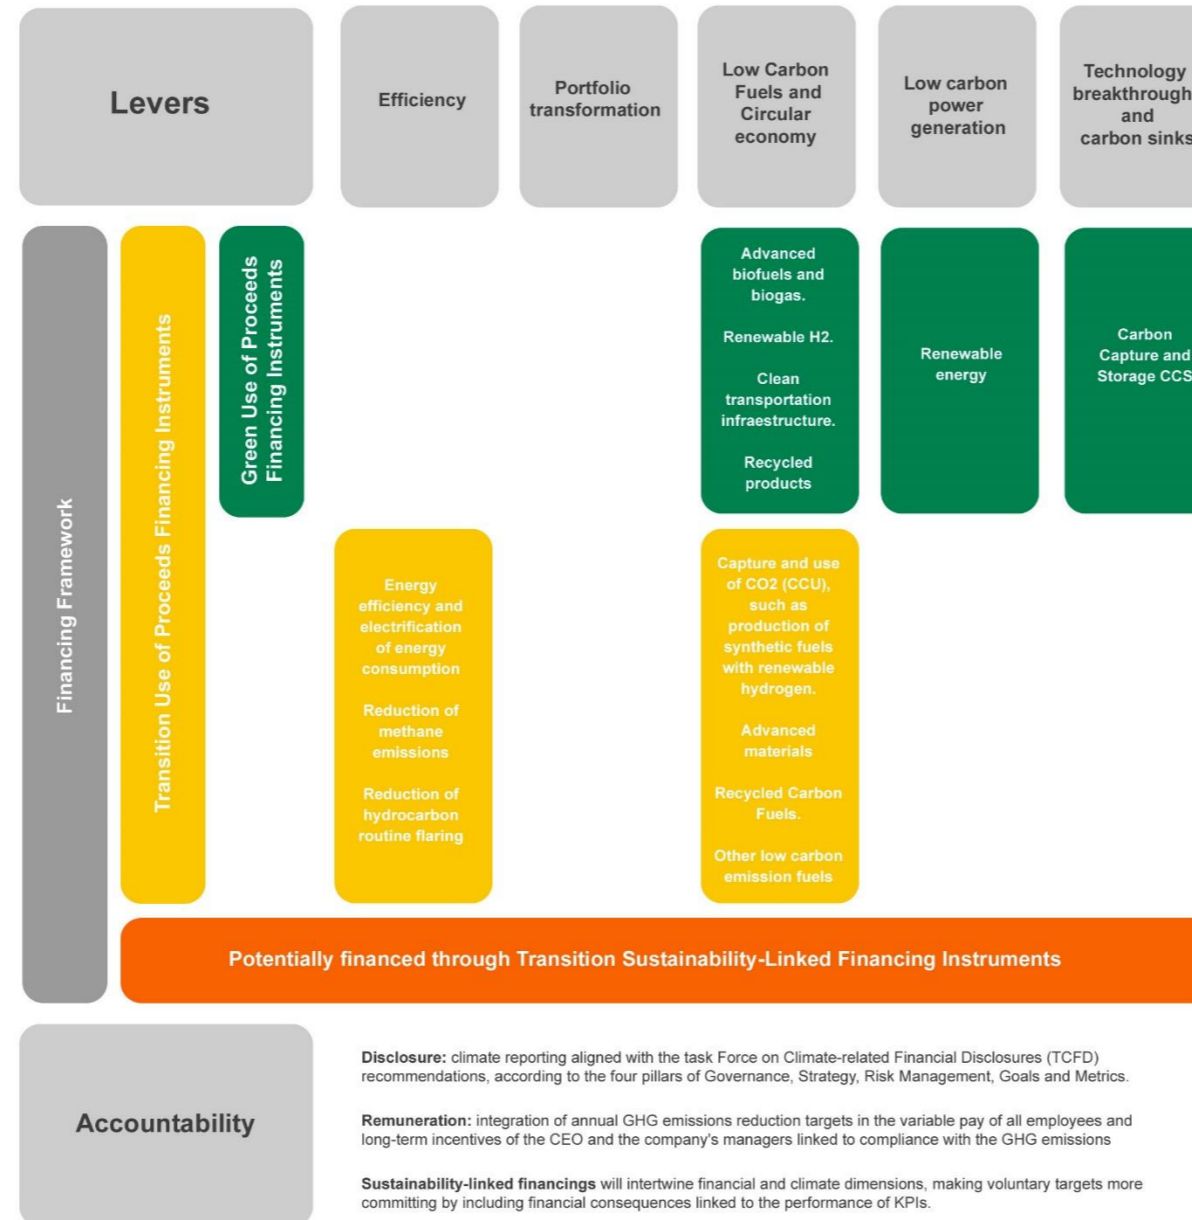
Levers

Efficiency

Portfolio transformation

Low Carbon Fuels and Circular economy

Low carbon power generation

Technology breakthrough and carbon sinks

Financing Framework

Transition Use of Proceeds Financing Instruments

Green Use of Proceeds Financing Instruments

Advanced biofuels and biogas.

Renewable H2.

Clean transportation infraestructure.

Recycled products

Renewable energy

Carbon Capture and Storage CCS

Energy efficiency and electrification of energy consumption

Reduction of methane emissions

Reduction of hydrocarbon routine flaring

Capture and use of CO2 (CCU), such as production of synthetic fuels with renewable hydrogen.

Advanced materials

Recycled Carbon Fuels.

Other low carbon emission fuels

Potentially financed through Transition Sustainability-Linked Financing Instruments

Accountability

**Disclosure:** climate reporting aligned with the task Force on Climate-related Financial Disclosures (TCFD) recommendations, according to the four pillars of Governance, Strategy, Risk Management, Goals and Metrics.

**Remuneration:** integration of annual GHG emissions reduction targets in the variable pay of all employees and long-term incentives of the CEO and the company's managers linked to compliance with the GHG emissions

**Sustainability-linked financings** will intertwine financial and climate dimensions, making voluntary targets more committing by including financial consequences linked to the performance of KPIs.